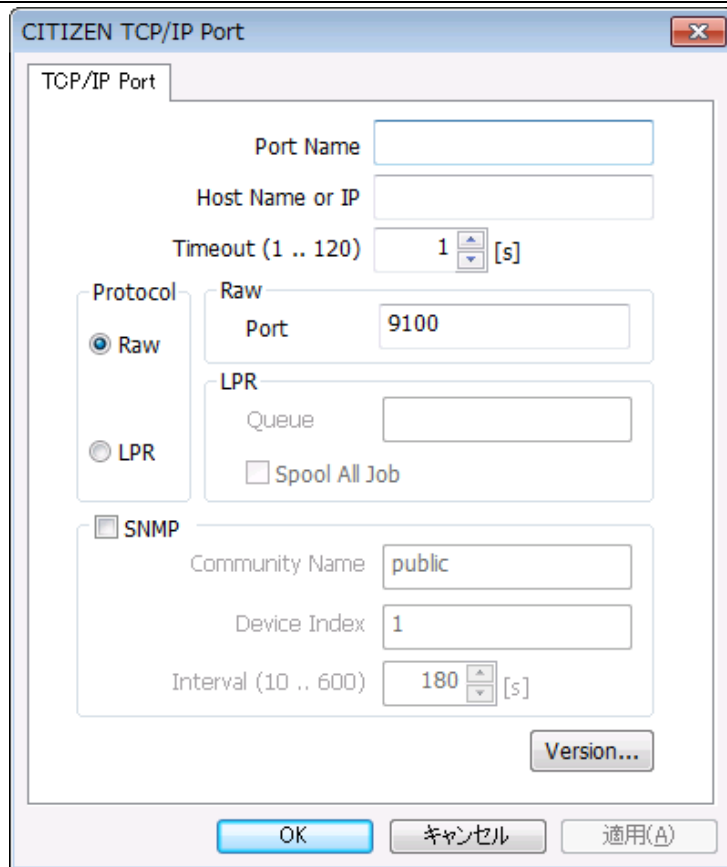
CITIZEN TCP/IP Port

TCP/IP Port

Port Name

Host Name or IP

Timeout (1 .. 120) 1 [s]

Protocol

Raw

LPR

Raw

Port 9100

LPR

Queue

Spool All Job

SNMP

Community Name public

Device Index 1

Interval (10 .. 600) 180 [s]

Version...

OK キャンセル 適用(A)